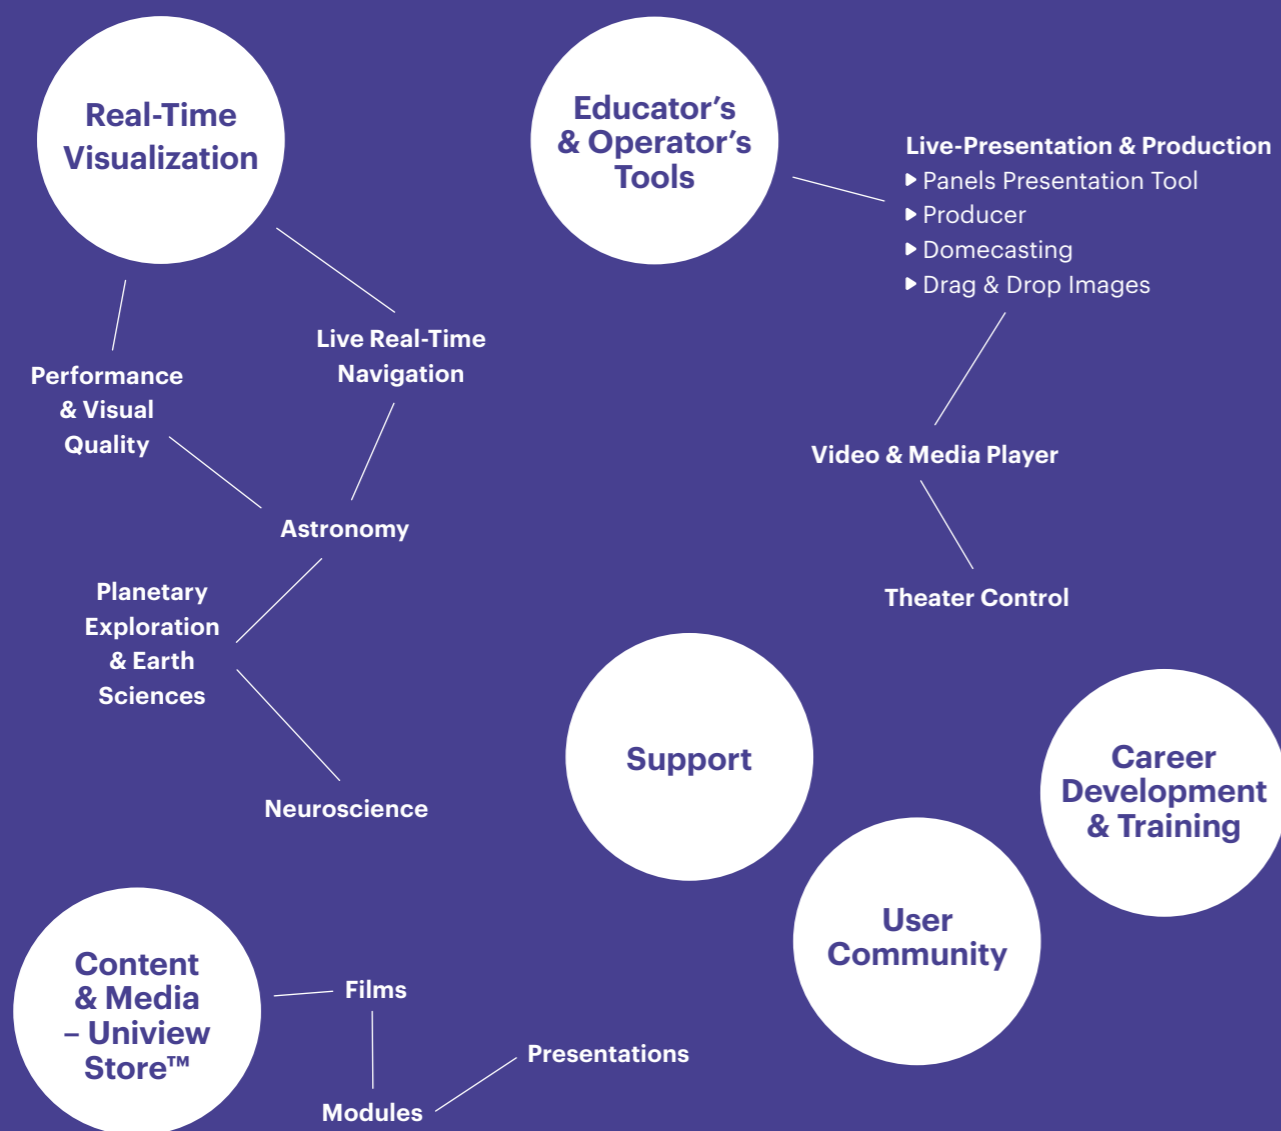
Real-Time Visualization

Educator's & Operator's Tools

Live-Presentation & Production
▸ Panels Presentation Tool
▸ Producer
▸ Domecasting
▸ Drag & Drop Images

Live Real-Time Navigation

Performance & Visual Quality

Video & Media Player

Astronomy

Theater Control

Planetary Exploration & Earth Sciences

Support

Career Development & Training

Neuroscience

User Community

Content & Media – Uniview Store™

Films

Presentations

Modules